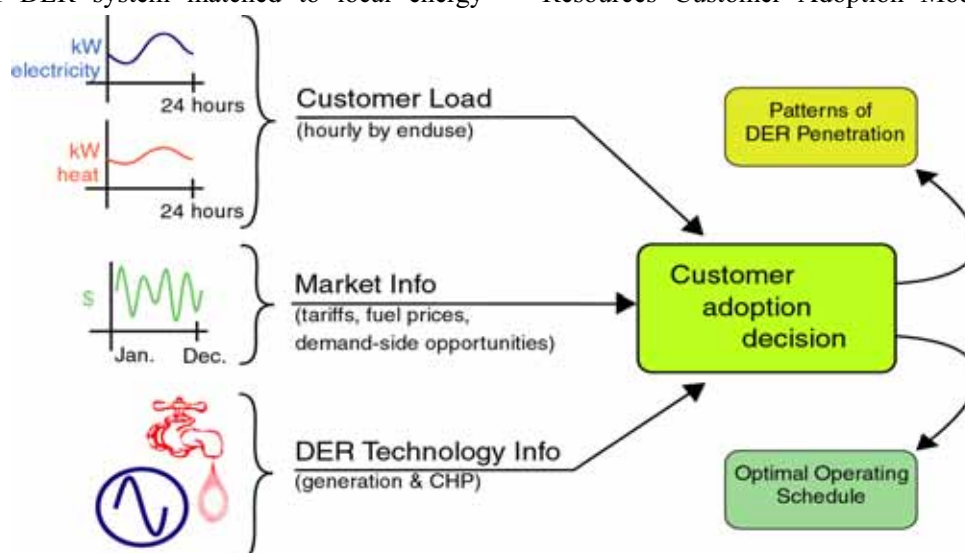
DER system matched to local energy Resources Customer Adoption Mo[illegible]

kW
electricity
24 hours

kW
heat
24 hours

Customer Load
(hourly by enduse)

$
Jan. Dec.

Market Info
(tariffs, fuel prices, demand-side opportunities)

DER Technology Info
(generation & CHP)

Customer adoption decision

Patterns of DER Penetration

Optimal Operating Schedule